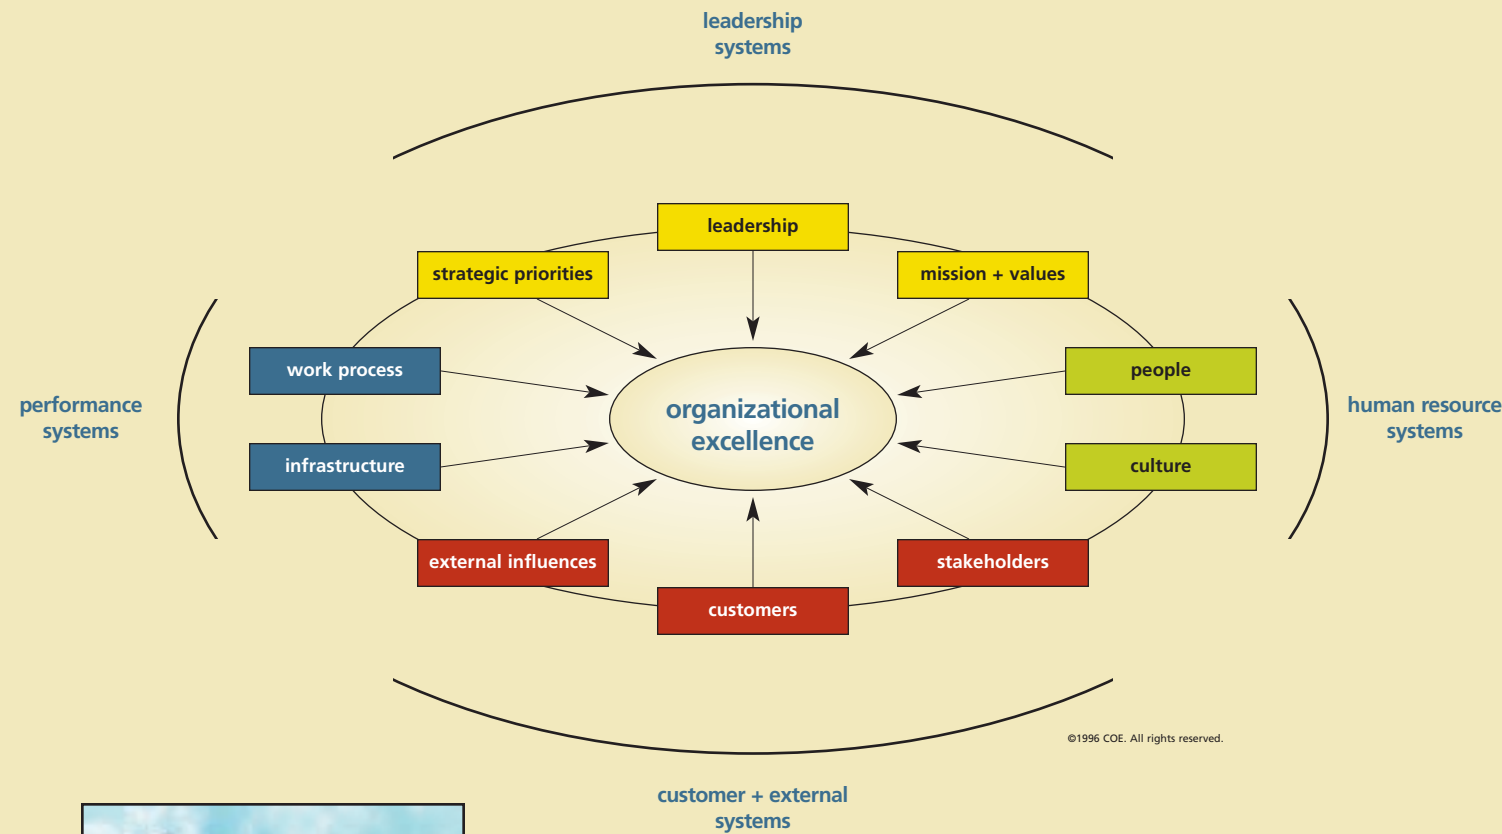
leadership systems

leadership

strategic priorities

mission + values

performance systems

work process

organizational excellence

people

human resource systems

infrastructure

culture

external influences

stakeholders

customers

©1996 COE. All rights reserved.

customer + external systems